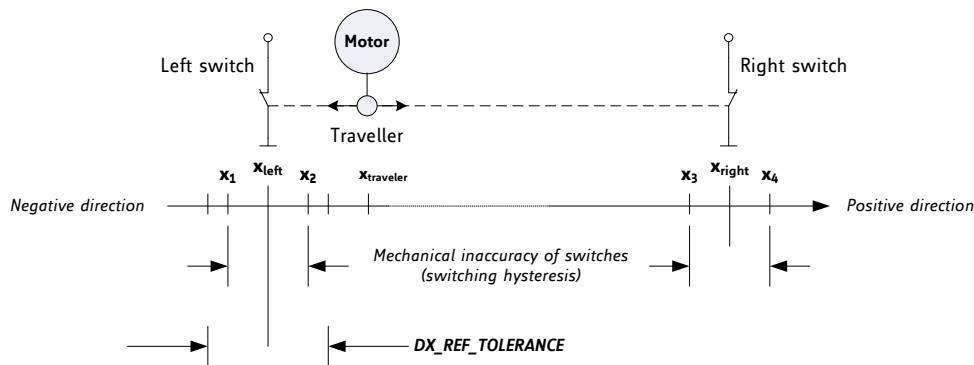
Motor

Left switch

Right switch

Traveller

$x_1$ $x_{left}$ $x_2$ $x_{traveler}$ $x_3$ $x_{right}$ $x_4$

*Negative direction*

*Positive direction*

*Mechanical inaccuracy of switches (switching hysteresis)*

*DX_REF_TOLERANCE*